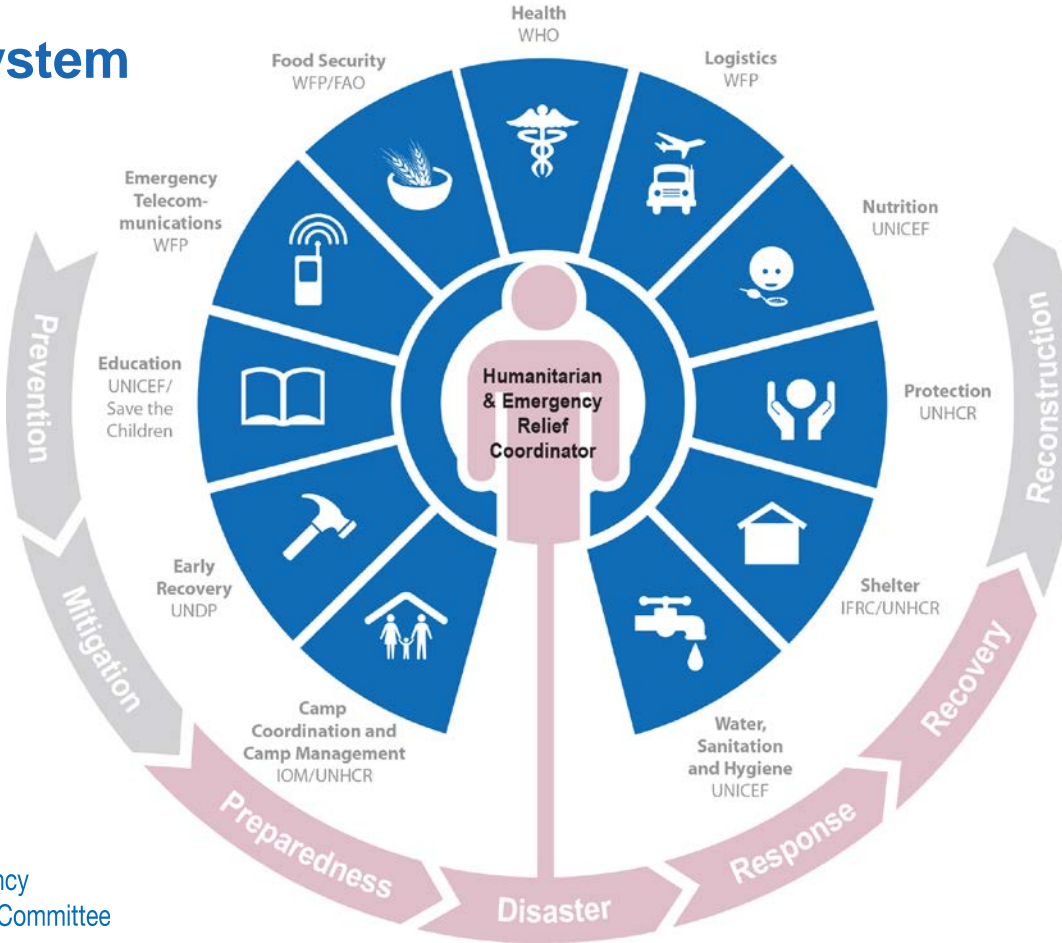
ystem

Health
WHO

Logistics
WFP

Food Security
WFP/FAO

Emergency Telecommunications
WFP

Nutrition
UNICEF

Education
UNICEF/ Save the Children

Humanitarian & Emergency Relief Coordinator

Protection
UNHCR

Early Recovery
UNDP

Shelter
IFRC/UNHCR

Camp Coordination and Camp Management
IOM/UNHCR

Water, Sanitation and Hygiene
UNICEF

Prevention

Mitigation

Preparedness

Disaster

Response

Recovery

Reconstruction

ncy
Committee